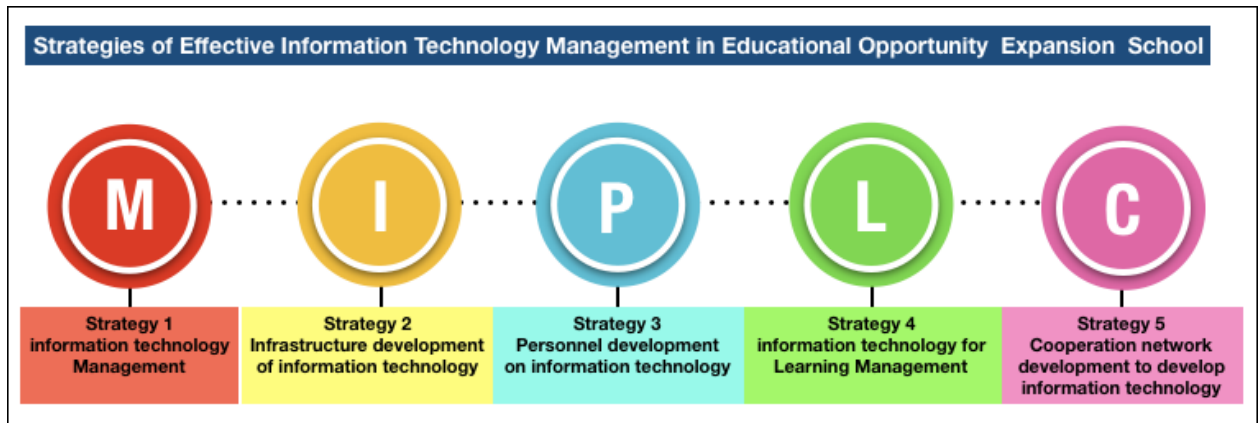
Strategies of Effective Information Technology Management in Educational Opportunity Expansion School

M

I

P

L

C

Strategy 1
information technology Management

Strategy 2
Infrastructure development of information technology

Strategy 3
Personnel development on information technology

Strategy 4
information technology for Learning Management

Strategy 5
Cooperation network development to develop information technology